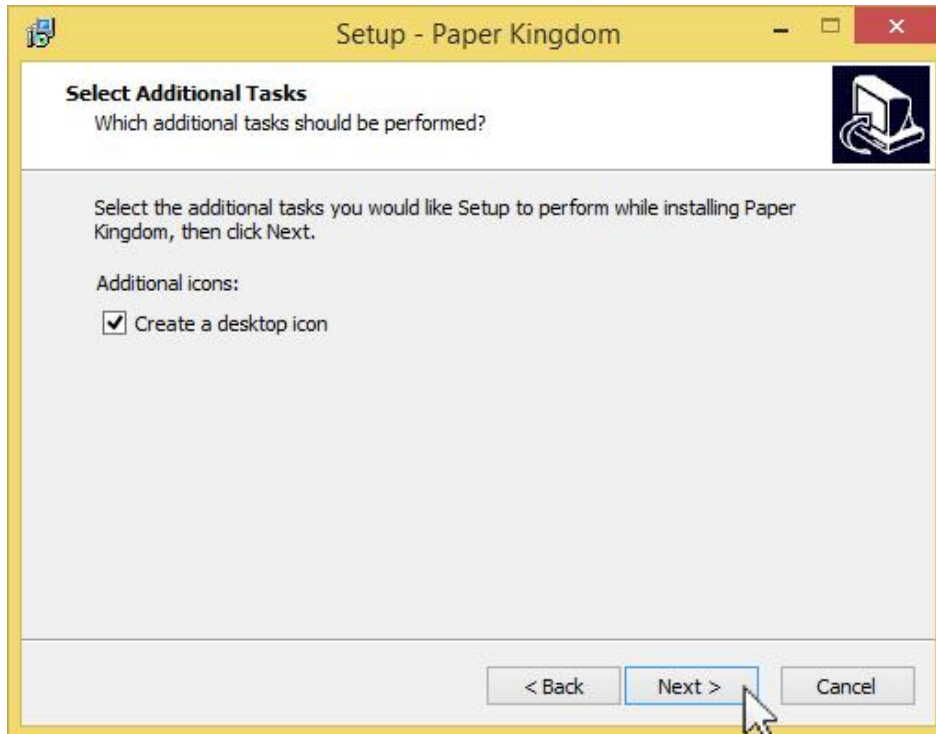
Setup - Paper Kingdom

Select Additional Tasks
Which additional tasks should be performed?

Select the additional tasks you would like Setup to perform while installing Paper Kingdom, then click Next.

Additional icons:

Create a desktop icon

< Back
Next >
Cancel